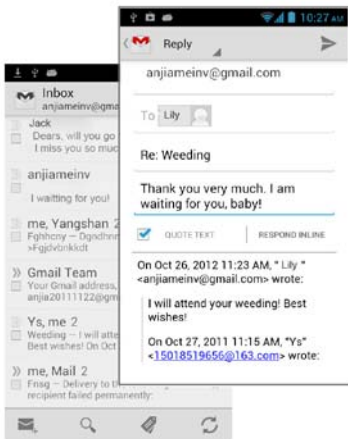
Inbox
anjiameinv@gma

Jack
Dears, will you go
I miss you so muc

anjiameinv
I waiting for you!

me, Yangshan 2
Fghhcny — Dgndhnn
>Fgjdvbnkkdt

Gmail Team
Your Gmail address,
anjia20111122@gm

Ys, me 2
Weeding — I will atte
Best wishes! On Oct

me, Mail 2
Fnsg — Delivery to th
recipient failed permanently:

10:27 AM

Reply

anjiameinv@gmail.com

To Lily

Re: Weeding

Thank you very much. I am waiting for you, baby!

QUOTE TEXT

RESPOND INLINE

On Oct 26, 2012 11:23 AM, " Lily " <anjiameinv@gmail.com> wrote:

I will attend your weeding! Best wishes!

On Oct 27, 2011 11:15 AM, "Ys" <15018519656@163.com> wrote: